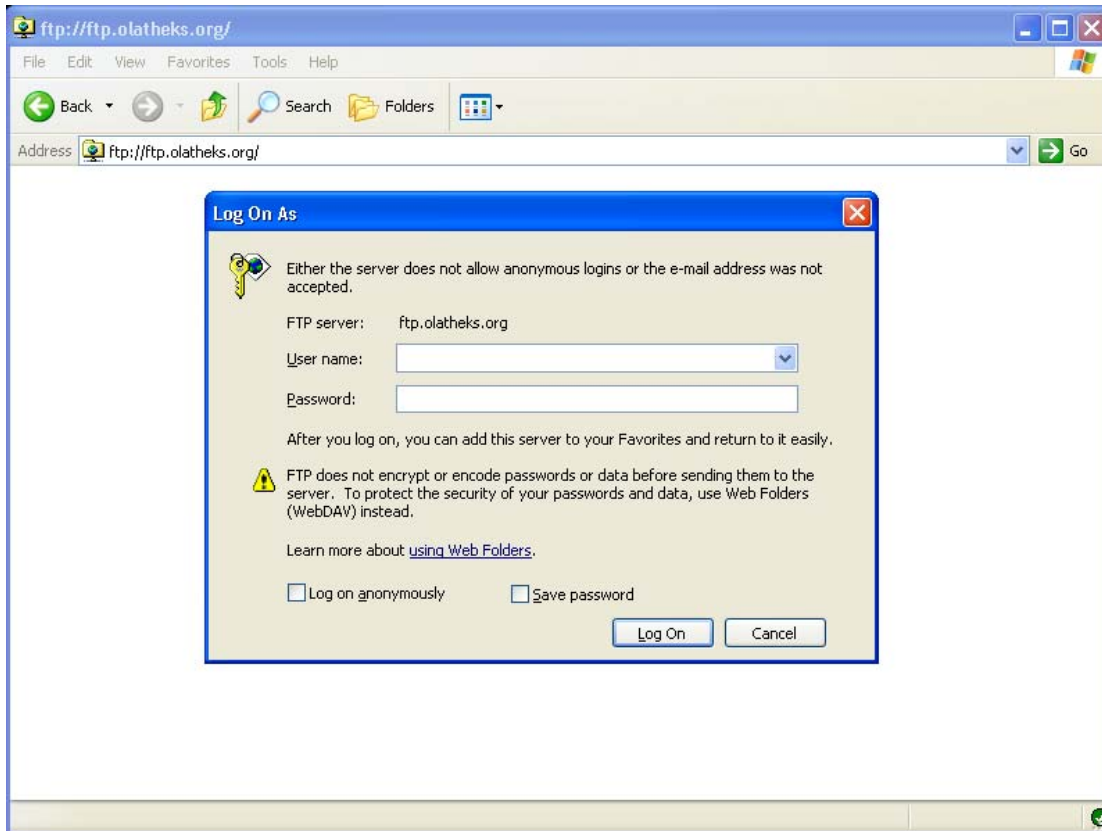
ftp://ftp.olatheks.org/

File Edit View Favorites Tools Help

Back Search Folders

Address ftp://ftp.olatheks.org/ Go

Log On As

Either the server does not allow anonymous logins or the e-mail address was not accepted.

FTP server: ftp.olatheks.org

User name:

Password:

After you log on, you can add this server to your Favorites and return to it easily.

FTP does not encrypt or encode passwords or data before sending them to the server. To protect the security of your passwords and data, use Web Folders (WebDAV) instead.

Learn more about using Web Folders.

Log on anonymously Save password

Log On Cancel